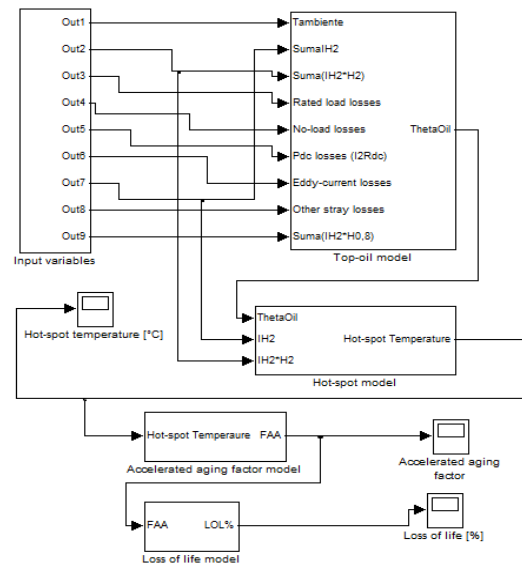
Out1
Out2
Out3
Out4
Out5
Out6
Out7
Out8
Out9
Input variables

Tambiente
SumaIH2
Suma(IH2*H2)
Rated load losses
No-load losses
Pdc losses (I2Rdc)
Eddy-current losses
Other stray losses
Suma(IH2*H0,8)
ThetaOil
Top-oil model

Hot-spot temperature [°C]

ThetaOil
IH2
IH2*H2
Hot-spot Temperature
Hot-spot model

Hot-spot Temperaure
FAA
Accelerated aging factor model

Accelerated aging factor

FAA
LOL%
Loss of life model

Loss of life [%]